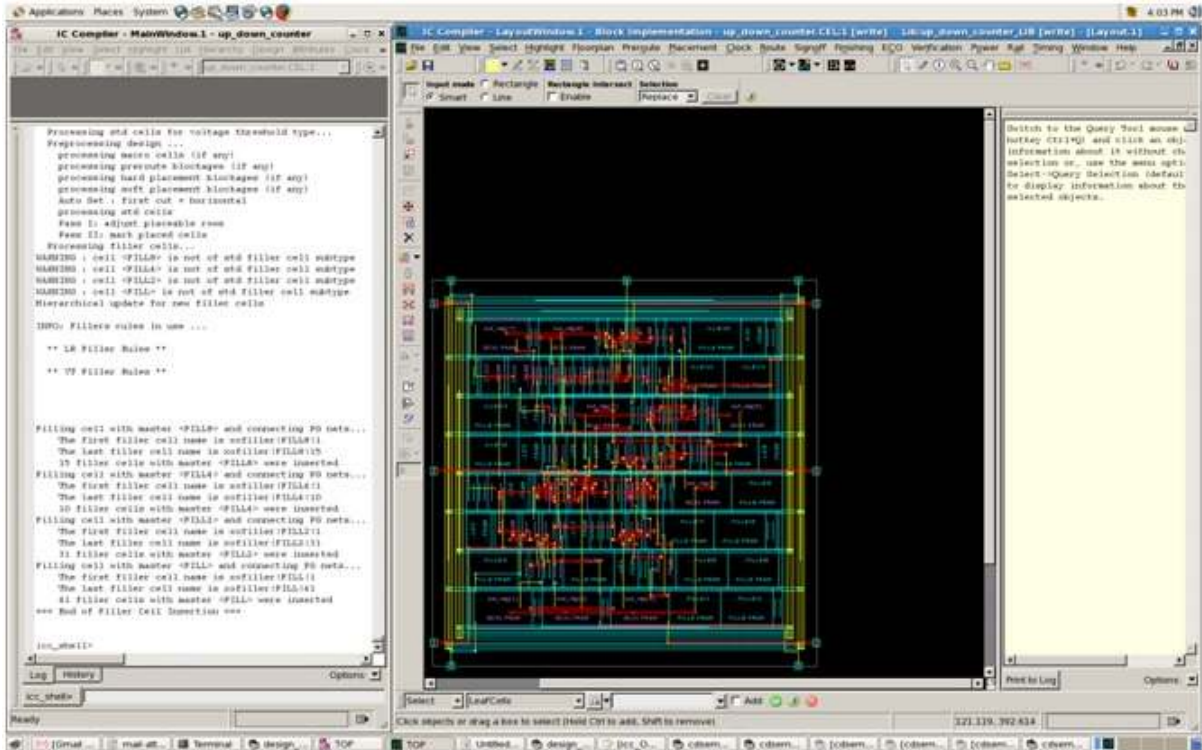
Applications Places System

4:03 PM

IC Compiler - MainWindow.1 - up_down_counter

File Edit View Select Highlight List Hierarchy Design Attributes Clock

up_down_counter.CEL;1

Processing std cells for voltage threshold type...
Preprocessing design ...
processing macro cells (if any)
processing preroute blockages (if any)
processing hard placement blockages (if any)
processing soft placement blockages (if any)
Auto Set : first cut + horizontal
processing std cells
Pass I: adjust placeable rows
Pass II: mark placed cells
Processing filler cells...
WARNING : cell <FILL8> is not of std filler cell subtype
WARNING : cell <FILL4> is not of std filler cell subtype
WARNING : cell <FILL2> is not of std filler cell subtype
WARNING : cell <FILL> is not of std filler cell subtype
Hierarchical update for new filler cells

INFO: Fillers rules in use ...

** LR Filler Rules **

** TF Filler Rules **

Filling cell with master <FILL8> and connecting PG nets...
The first filler cell name is xofiller!FILL8!1
The last filler cell name is xofiller!FILL8!15
15 filler cells with master <FILL8> were inserted
Filling cell with master <FILL4> and connecting PG nets...
The first filler cell name is xofiller!FILL4!1
The last filler cell name is xofiller!FILL4!10
10 filler cells with master <FILL4> were inserted
Filling cell with master <FILL2> and connecting PG nets...
The first filler cell name is xofiller!FILL2!1
The last filler cell name is xofiller!FILL2!31
31 filler cells with master <FILL2> were inserted
Filling cell with master <FILL> and connecting PG nets...
The first filler cell name is xofiller!FILL!1
The last filler cell name is xofiller!FILL!41
41 filler cells with master <FILL> were inserted
=== End of Filler Cell Insertion ===

icc_shell>

Log History Options

icc_shell>

Ready

IC Compiler - LayoutWindow.1 - Block Implementation - up_down_counter.CEL;1 [write] Lib:up_down_counter_LIB [write] - [Layout.1]

File Edit View Select Highlight Floorplan Preroute Placement Clock Route Signoff Finishing ECO Verification Power Rail Timing Window Help

Input mode Rectangle Smart Line Rectangle intersect Enable Selection Replace Clear

Switch to the Query Tool mouse hotkey Ctrl+Q) and click an obj information about it without ch selection or, use the menu opti Select->Query Selection (defaul to display information about th selected objects.

Print to Log Options

Select LeafCells Add

Click objects or drag a box to select (Hold Ctrl to add, Shift to remove)

121.119, 392.614

[Gmail ... mail att... Terminal design... TOP TOP Untitled... design... [icc_0... cdsem... cdsem... [cdsem... [cdsem... [cdsem... cdsem...